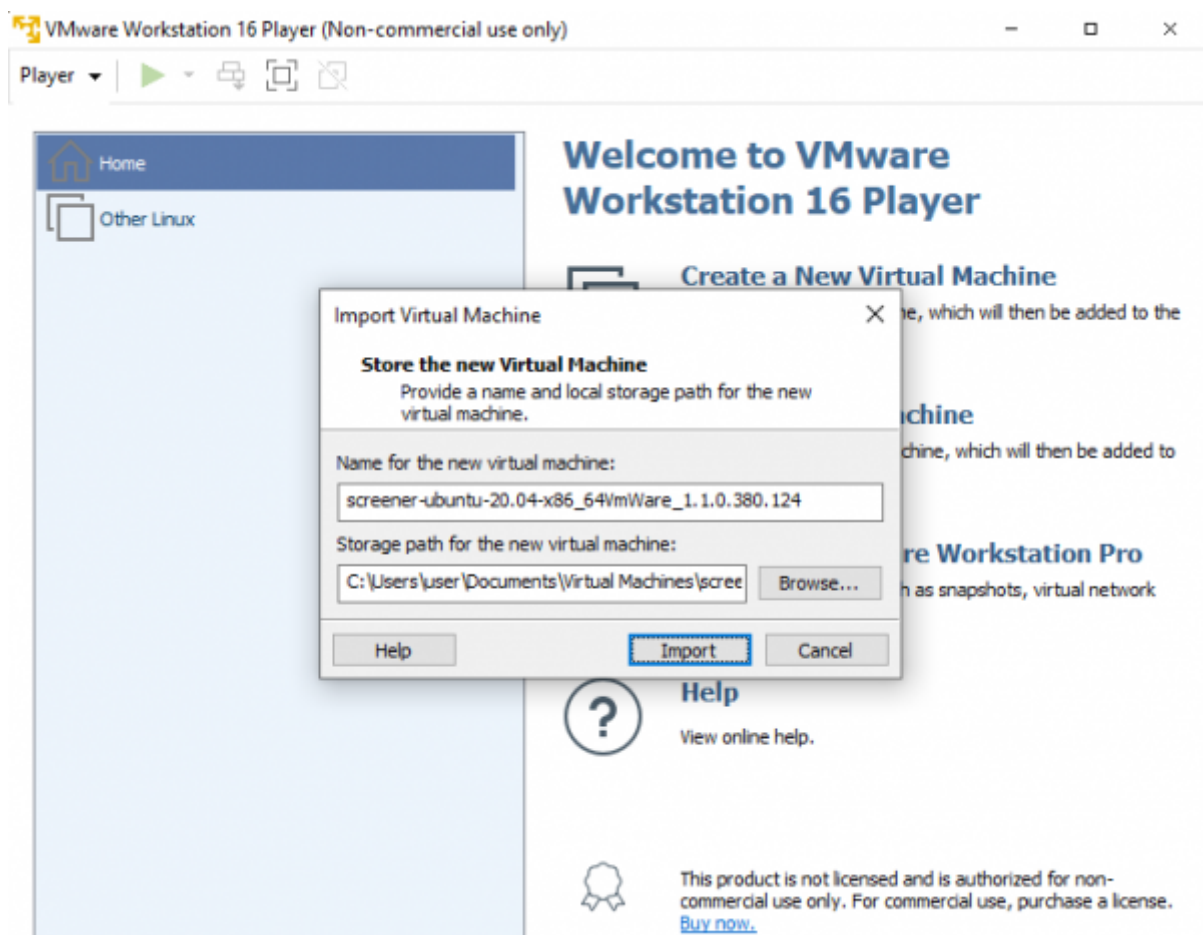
VMware Workstation 16 Player (Non-commercial use only)

Player

Home

Other Linux

Welcome to VMware Workstation 16 Player

Create a New Virtual Machine

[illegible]e, which will then be added to the

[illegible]chine

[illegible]chine, which will then be added to

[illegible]re Workstation Pro

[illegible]h as snapshots, virtual network

Import Virtual Machine

Store the new Virtual Machine

Provide a name and local storage path for the new virtual machine.

Name for the new virtual machine:

screener-ubuntu-20.04-x86_64VmWare_1.1.0.380.124

Storage path for the new virtual machine:

C:\Users\user\Documents\Virtual Machines\scree

Browse...

Help

Import

Cancel

Help

View online help.

This product is not licensed and is authorized for non-commercial use only. For commercial use, purchase a license.

Buy now.